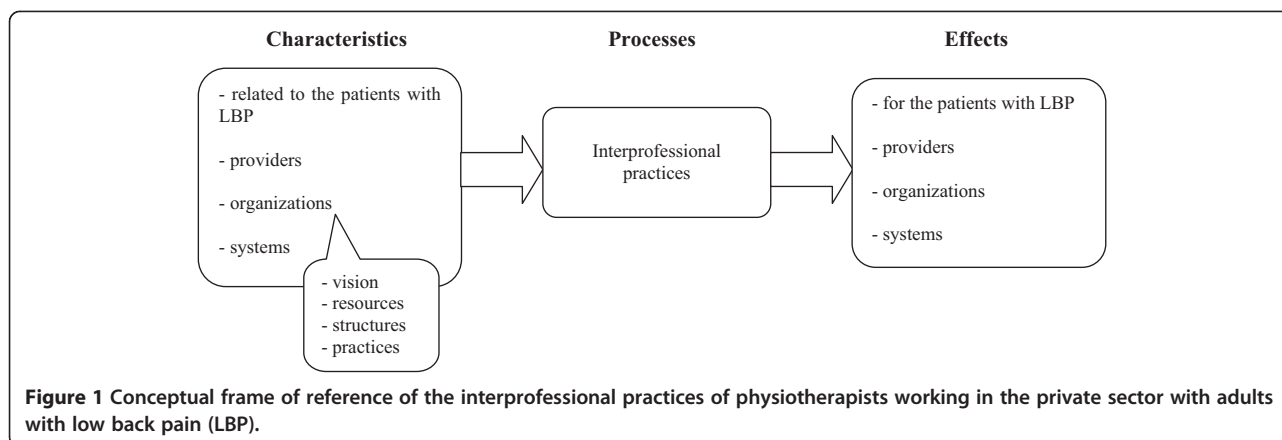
Characteristics

Processes

Effects

- related to the patients with LBP

- providers

- organizations

- systems

- vision
- resources
- structures
- practices

Interprofessional practices

- for the patients with LBP

- providers

- organizations

- systems

**Figure 1 Conceptual frame of reference of the interprofessional practices of physiotherapists working in the private sector with adults with low back pain (LBP).**